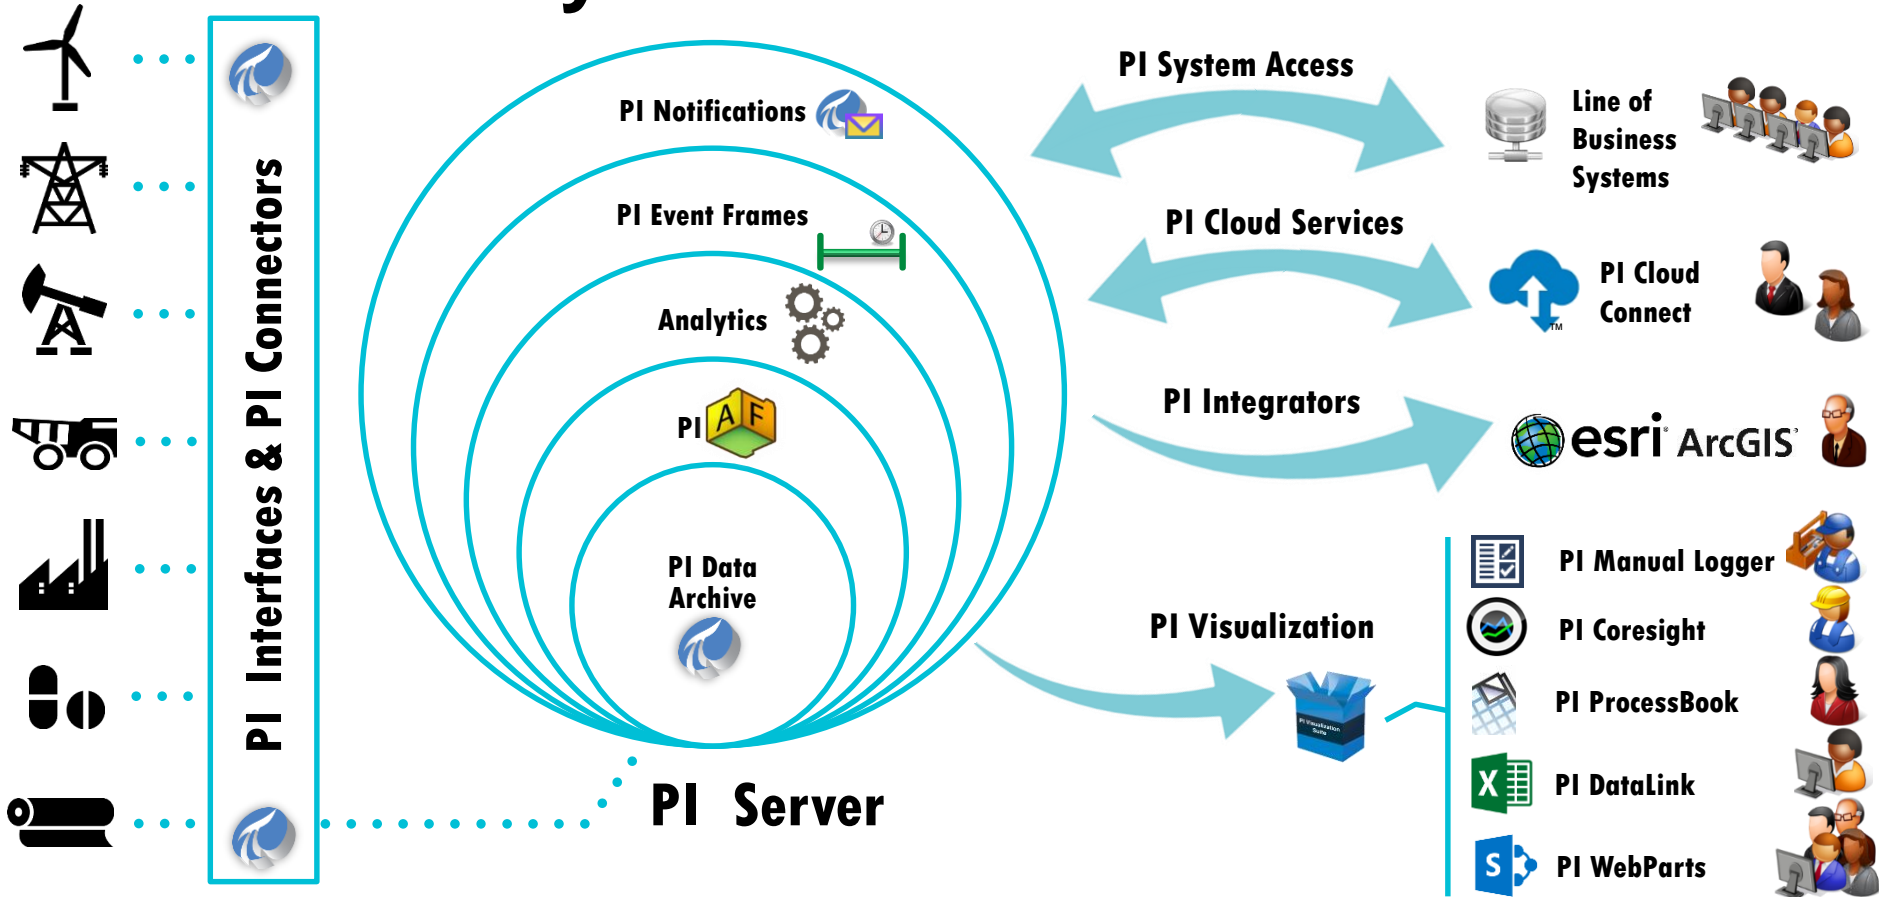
PI Interfaces & PI Connectors

PI Notifications

PI Event Frames

Analytics

PI AF

PI Data Archive

PI Server

PI System Access

Line of Business Systems

PI Cloud Services

PI Cloud Connect

TM

PI Integrators

esri ArcGIS

PI Visualization

PI Visualization Suite

PI Manual Logger

PI Coresight

PI ProcessBook

PI DataLink

PI WebParts